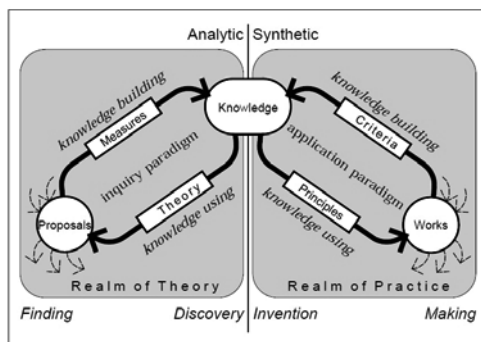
Analytic | Synthetic

knowledge building
Measures
Knowledge
inquiry paradigm
Theory
knowledge using
Proposals
Realm of Theory

knowledge building
Criteria
application paradigm
Principles
knowledge using
Works
Realm of Practice

Finding
Discovery
Invention
Making